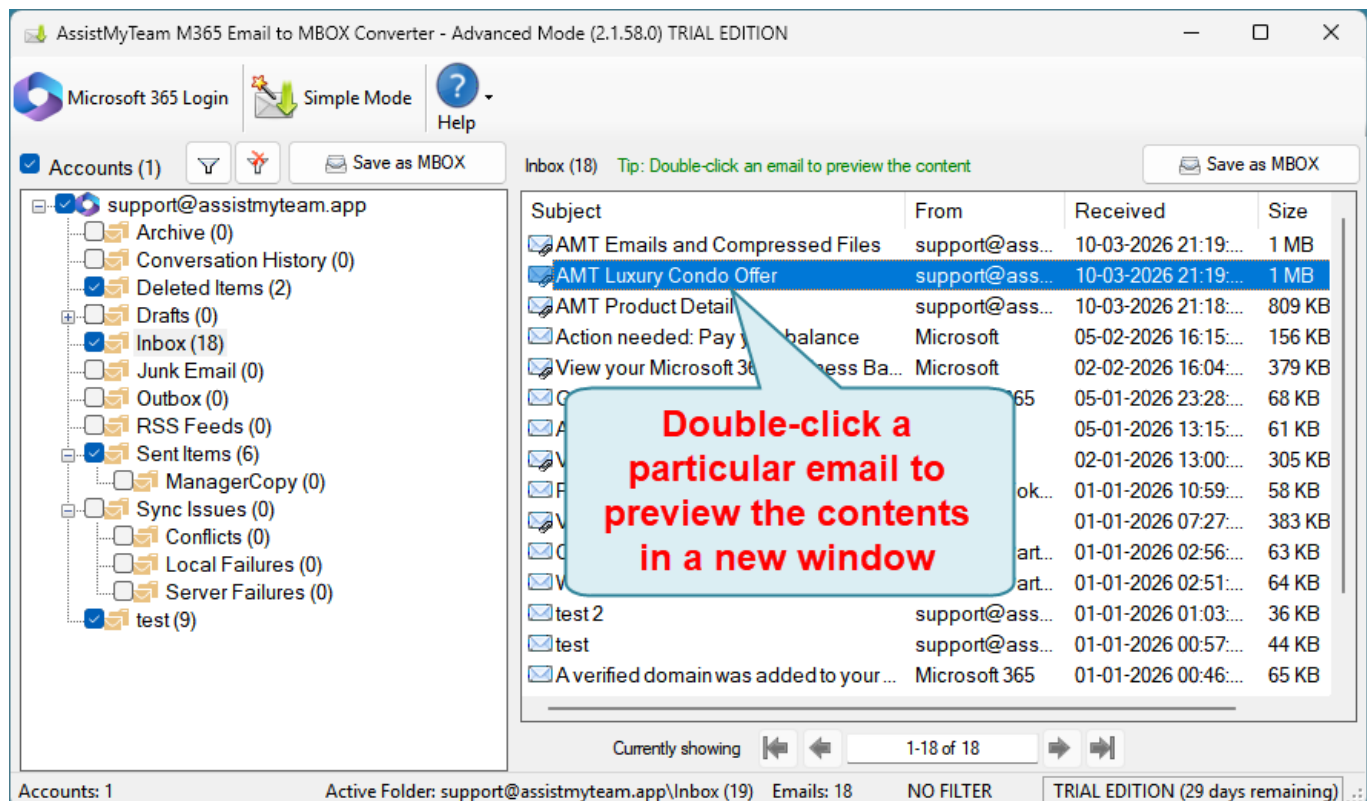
AssistMyTeam M365 Email to MBOX Converter - Advanced Mode (2.1.58.0) TRIAL EDITION

Microsoft 365 Login
Simple Mode
Help

Accounts (1)
Save as MBOX

support@assistmyteam.app
Archive (0)
Conversation History (0)
Deleted Items (2)
Drafts (0)
Inbox (18)
Junk Email (0)
Outbox (0)
RSS Feeds (0)
Sent Items (6)
ManagerCopy (0)
Sync Issues (0)
Conflicts (0)
Local Failures (0)
Server Failures (0)
test (9)

Inbox (18) Tip: Double-click an email to preview the content
Save as MBOX

| Subject | From | Received | Size |
|---|---|---|---|
| AMT Emails and Compressed Files | support@ass... | 10-03-2026 21:19:... | 1 MB |
| AMT Luxury Condo Offer | support@ass... | 10-03-2026 21:19:... | 1 MB |
| AMT Product Detail | support@ass... | 10-03-2026 21:18:... | 809 KB |
| Action needed: Pay y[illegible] balance | Microsoft | 05-02-2026 16:15:... | 156 KB |
| View your Microsoft 36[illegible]ess Ba... | Microsoft | 02-02-2026 16:04:... | 379 KB |
| C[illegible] | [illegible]365 | 05-01-2026 23:28:... | 68 KB |
| A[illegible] | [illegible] | 05-01-2026 13:15:... | 61 KB |
| V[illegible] | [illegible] | 02-01-2026 13:00:... | 305 KB |
| F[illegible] | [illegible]ok... | 01-01-2026 10:59:... | 58 KB |
| V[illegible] | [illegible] | 01-01-2026 07:27:... | 383 KB |
| C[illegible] | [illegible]art... | 01-01-2026 02:56:... | 63 KB |
| W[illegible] | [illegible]art... | 01-01-2026 02:51:... | 64 KB |
| test 2 | support@ass... | 01-01-2026 01:03:... | 36 KB |
| test | support@ass... | 01-01-2026 00:57:... | 44 KB |
| A verified domain was added to your ... | Microsoft 365 | 01-01-2026 00:46:... | 65 KB |

Double-click a particular email to preview the contents in a new window

Currently showing 1-18 of 18

Accounts: 1 Active Folder: support@assistmyteam.app\Inbox (19) Emails: 18 NO FILTER TRIAL EDITION (29 days remaining)